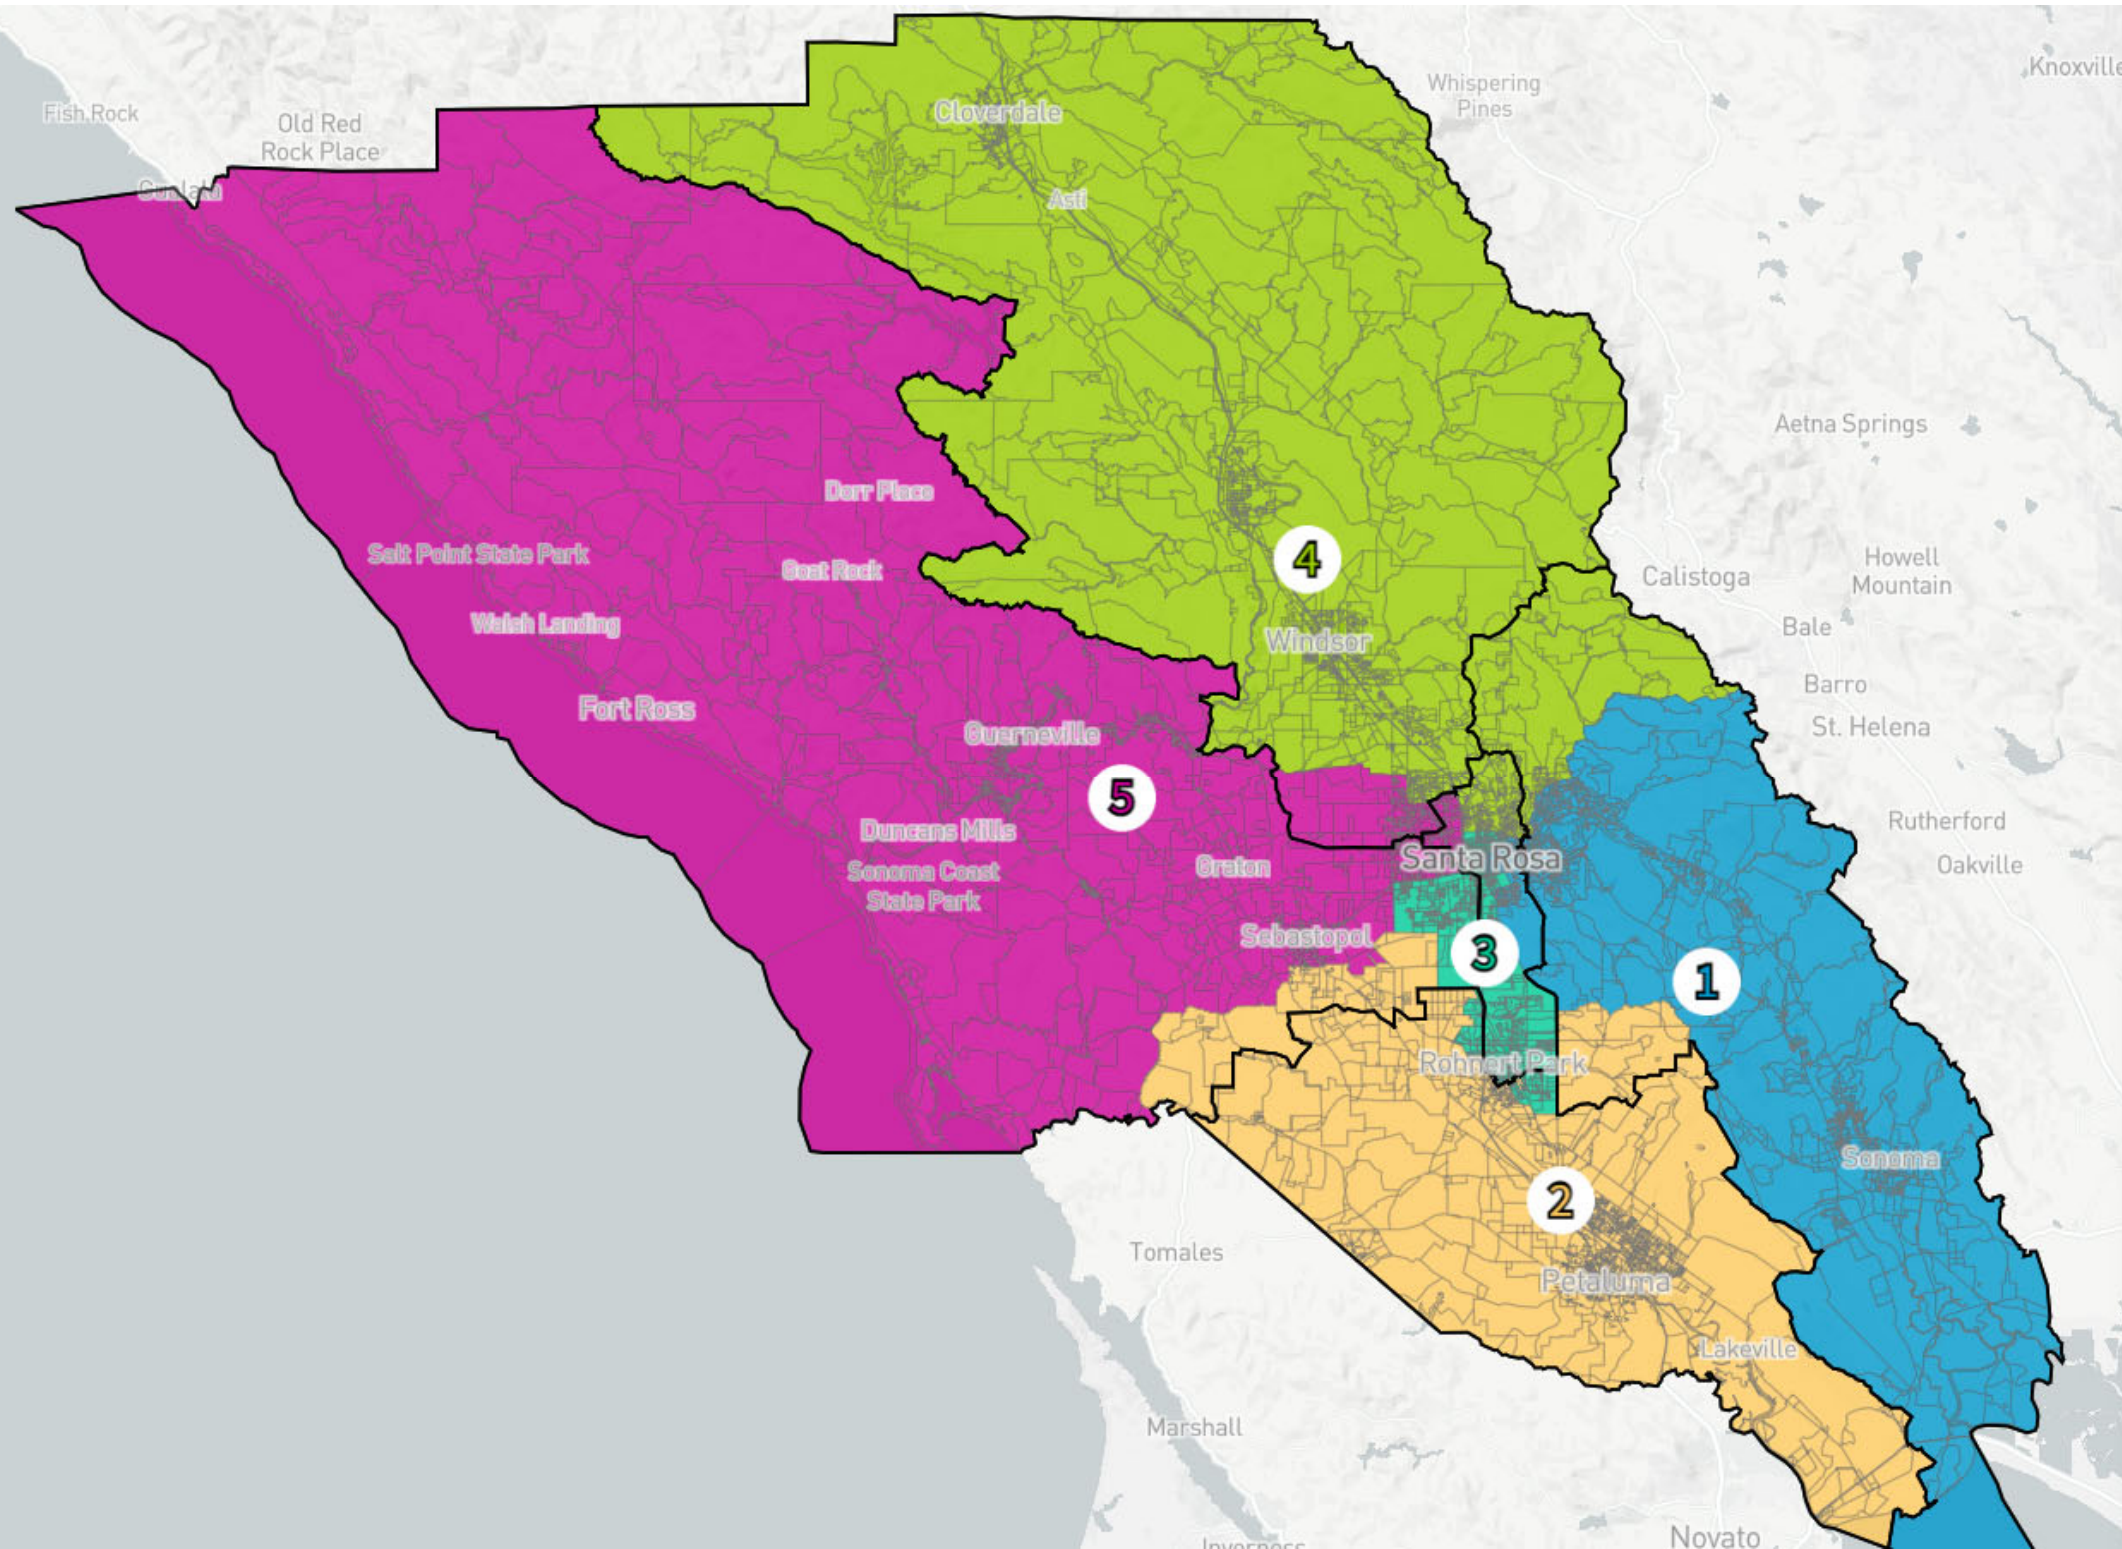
Knoxville
Whispering Pines
Fish Rock
Old Red Rock Place
Cloverdale
Gualala
Asti
Aetna Springs
Dorr Place
Salt Point State Park
Goat Rock
4
Howell Mountain
Calistoga
Walsh Landing
Windsor
Bale
Fort Ross
Barro
St. Helena
Guerneville
5
Rutherford
Duncans Mills
Santa Rosa
Oakville
Graton
Sonoma Coast State Park
Sebastopol
3
1
Rohnert Park
Sonoma
2
Tomales
Petaluma
Lakeville
Marshall
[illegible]
Novato